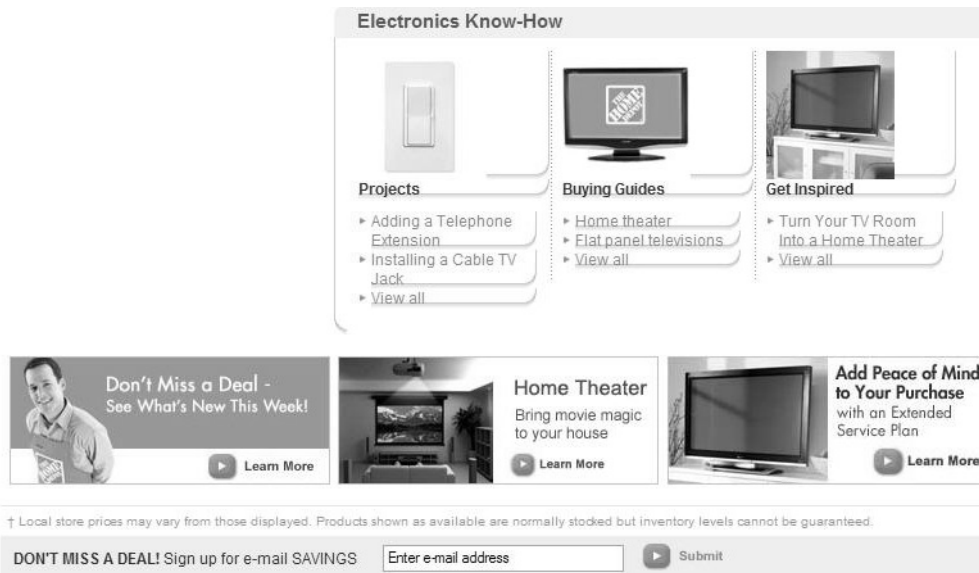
Electronics Know-How

Projects
Adding a Telephone Extension
Installing a Cable TV Jack
View all

Buying Guides
Home theater
Flat panel televisions
View all

Get Inspired
Turn Your TV Room Into a Home Theater
View all

Don't Miss a Deal - See What's New This Week!
Learn More

Home Theater
Bring movie magic to your house
Learn More

Add Peace of Mind to Your Purchase
with an Extended Service Plan
Learn More

† Local store prices may vary from those displayed. Products shown as available are normally stocked but inventory levels cannot be guaranteed.

DON'T MISS A DEAL! Sign up for e-mail SAVINGS
Enter e-mail address
Submit